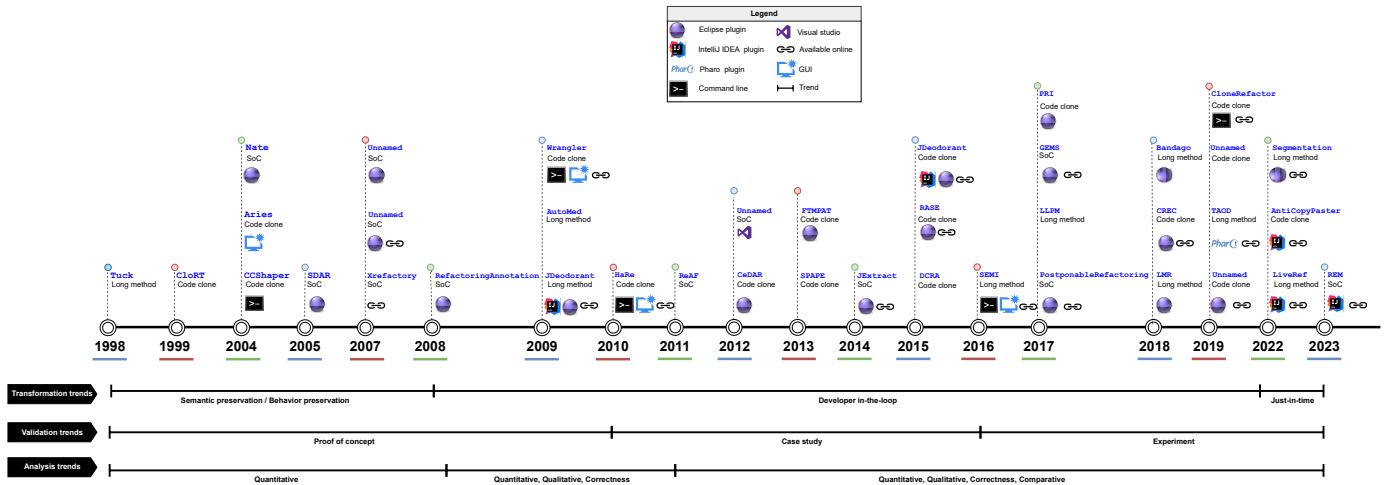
Legend

Eclipse plugin
Visual studio
IntelliJ IDEA plugin
Available online
Pharo plugin
GUI
Command line
Trend

Tuck
Long method

CloRT
Code clone

Nate
SoC

Aries
Code clone

CCShaper
Code clone

SDAR
SoC

Unnamed
SoC

Unnamed
SoC

Xrefactory
SoC

RefactoringAnnotation
SoC

Wrangler
Code clone

AutoMed
Long method

JDeodorant
Long method

HaRe
Code clone

ReAF
SoC

Unnamed
SoC

CeDAR
Code clone

FTMPAT
Code clone

SPAPE
Code clone

JExtract
SoC

JDeodorant
Code clone

RASE
Code clone

DCRA
Code clone

SEMI
SoC

PRI
Code clone

GEMS
SoC

LLPM
Long method

PostponableRefactoring
SoC

Bandago
Long method

CREC
Code clone

LMR
Code clone

CloneRefactor
Code clone

Unnamed
Code clone

TAOD
Long method

Unnamed
Long method

Segmentation
Long method

AntiCopyPaster
Code clone

LiveRef
Long method

REM
SoC

1998 1999 2004 2005 2007 2008 2009 2010 2011 2012 2013 2014 2015 2016 2017 2018 2019 2022 2023

Transformation trends
Semantic preservation / Behavior preservation
Developer in-the-loop
Just-in-time

Validation trends
Proof of concept
Case study
Experiment

Analysis trends
Quantitative
Quantitative, Qualitative, Correctness
Quantitative, Qualitative, Correctness, Comparative